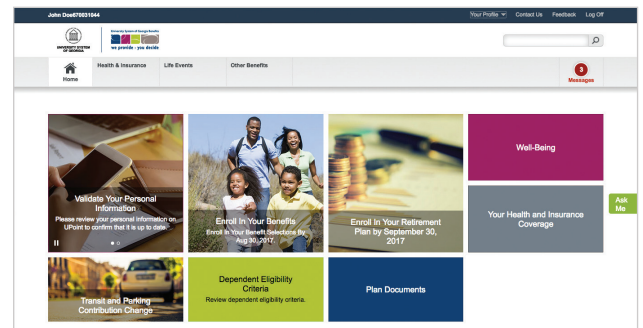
John Doe670031944

Your Profile Contact Us Feedback Log Off

UNIVERSITY SYSTEM OF GEORGIA

University System of Georgia Benefits
we provide . you decide

Home

Health & Insurance

Life Events

Other Benefits

3
Messages

Validate Your Personal Information
Please review your personal information on UPoint to confirm that it is up to date.

Enroll In Your Benefits
Enroll In Your Benefit Selections By Aug 30, 2017

Enroll In Your Retirement Plan by September 30, 2017

Well-Being

Your Health and Insurance Coverage

Ask Me

Transit and Parking Contribution Change

Dependent Eligibility Criteria
Review dependent eligibility criteria.

Plan Documents